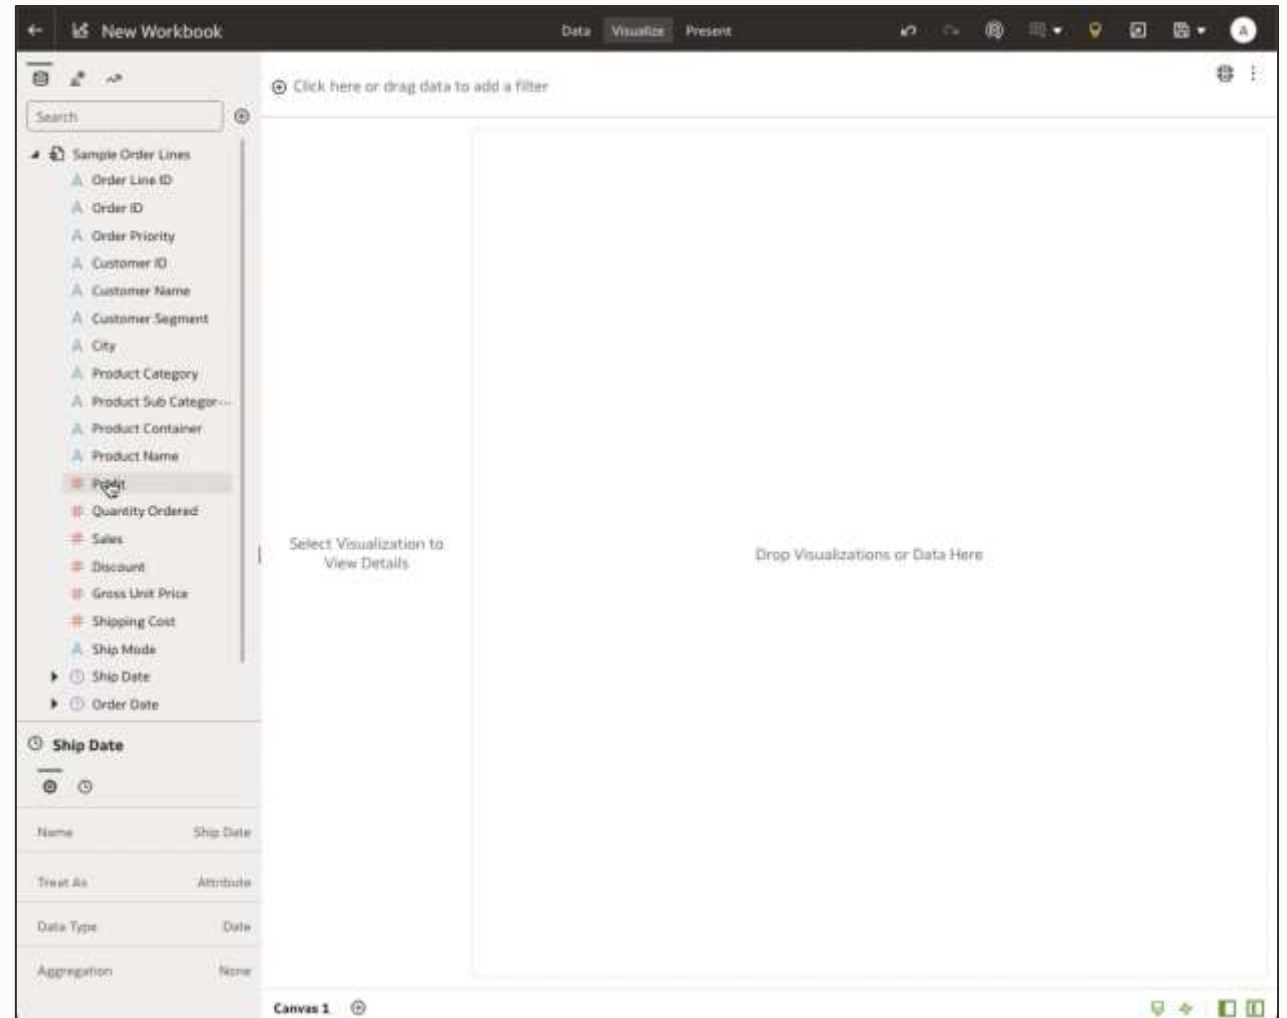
New Workbook

Data Visualize Present

Search

Click here or drag data to add a filter

Sample Order Lines
Order Line ID
Order ID
Order Priority
Customer ID
Customer Name
Customer Segment
City
Product Category
Product Sub Categor...
Product Container
Product Name
Profit
Quantity Ordered
Sales
Discount
Gross Unit Price
Shipping Cost
Ship Mode
Ship Date
Order Date

Select Visualization to View Details

Drop Visualizations or Data Here

Ship Date

| Name | Ship Date |
|---|---|
| Treat As | Attribute |
| Data Type | Date |
| Aggregation | None |

Canvas 1